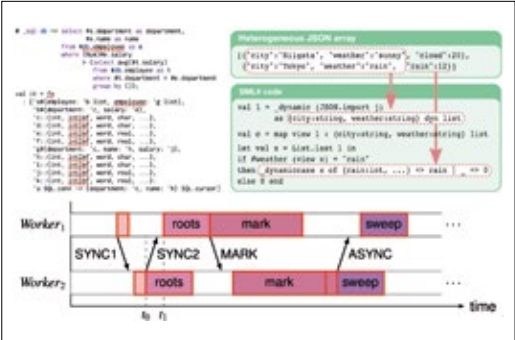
Heterogeneous JSON array

[{"city":"Niigata", "weather":"sunny", "cloud":20}, {"city":"Tokyo", "weather":"rain", "rain":12}]

SML# code

val l = _dynamic (JSON.import j)
as {city:string, weather:string} dyn list

val c = map view l : {city:string, weather:string} list

let val x = List.last l in
if #weather (view x) = "rain"
then _dynamicase x of {rain:int, ...} => rain | _ => 0
else 0 end

$Worker_1$
roots
mark
sweep
...
SYNC1
SYNC2
MARK
ASYNC
$Worker_2$
roots
mark
sweep
...
$t_0$
$t_1$
time